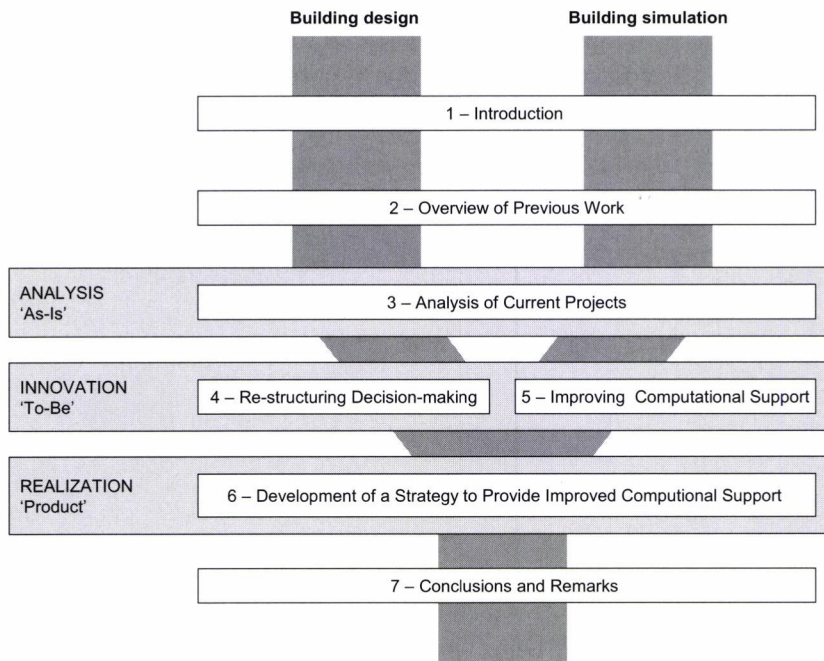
Building design

Building simulation

1 – Introduction

2 – Overview of Previous Work

ANALYSIS
'As-Is'

3 – Analysis of Current Projects

INNOVATION
'To-Be'

4 – Re-structuring Decision-making

5 – Improving Computational Support

REALIZATION
'Product'

6 – Development of a Strategy to Provide Improved Computional Support

7 – Conclusions and Remarks